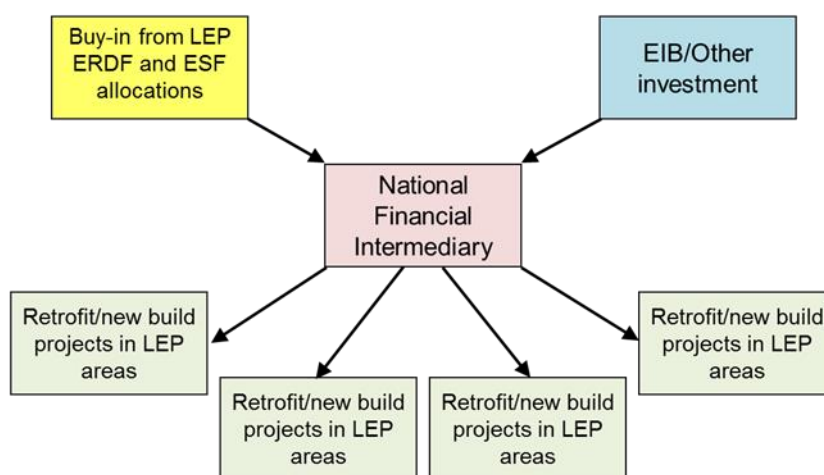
Buy-in from LEP ERDF and ESF allocations

EIB/Other investment

National Financial Intermediary

Retrofit/new build projects in LEP areas

Retrofit/new build projects in LEP areas

Retrofit/new build projects in LEP areas

Retrofit/new build projects in LEP areas